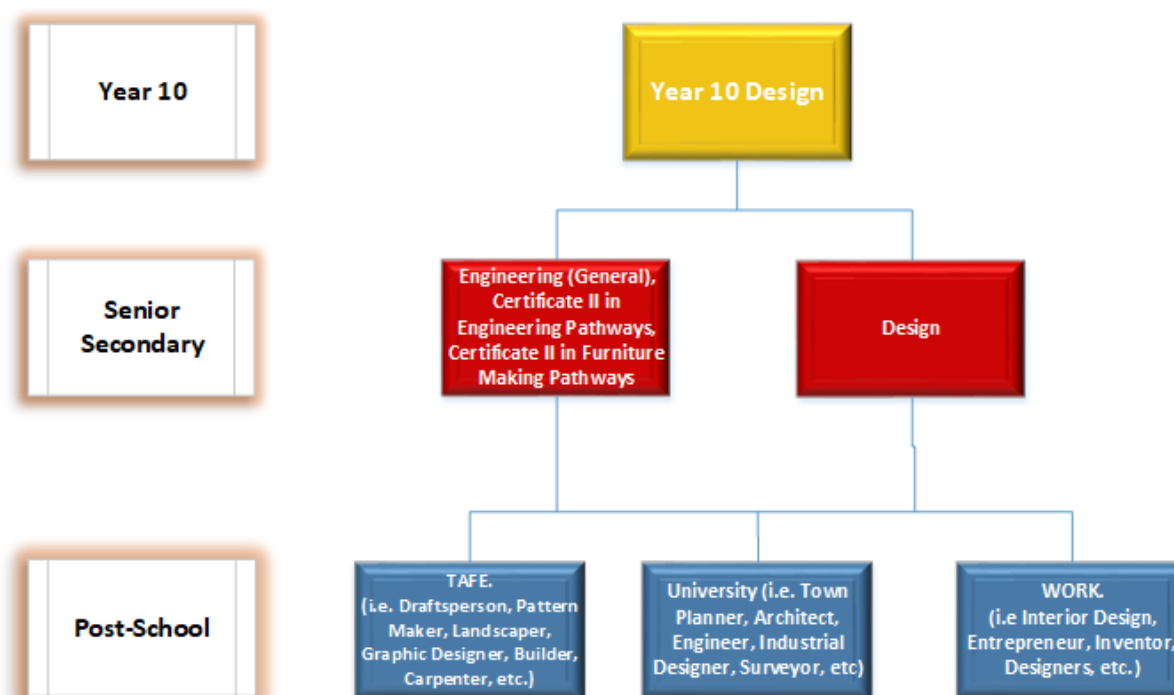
Year 10

Year 10 Design

Senior Secondary

Engineering (General), Certificate II in Engineering Pathways, Certificate II in Furniture Making Pathways

Design

Post-School

TAFE.
(i.e. Draftsperson, Pattern Maker, Landscaper, Graphic Designer, Builder, Carpenter, etc.)

University (i.e. Town Planner, Architect, Engineer, Industrial Designer, Surveyor, etc)

WORK.
(i.e Interior Design, Entrepreneur, Inventor, Designers, etc.)